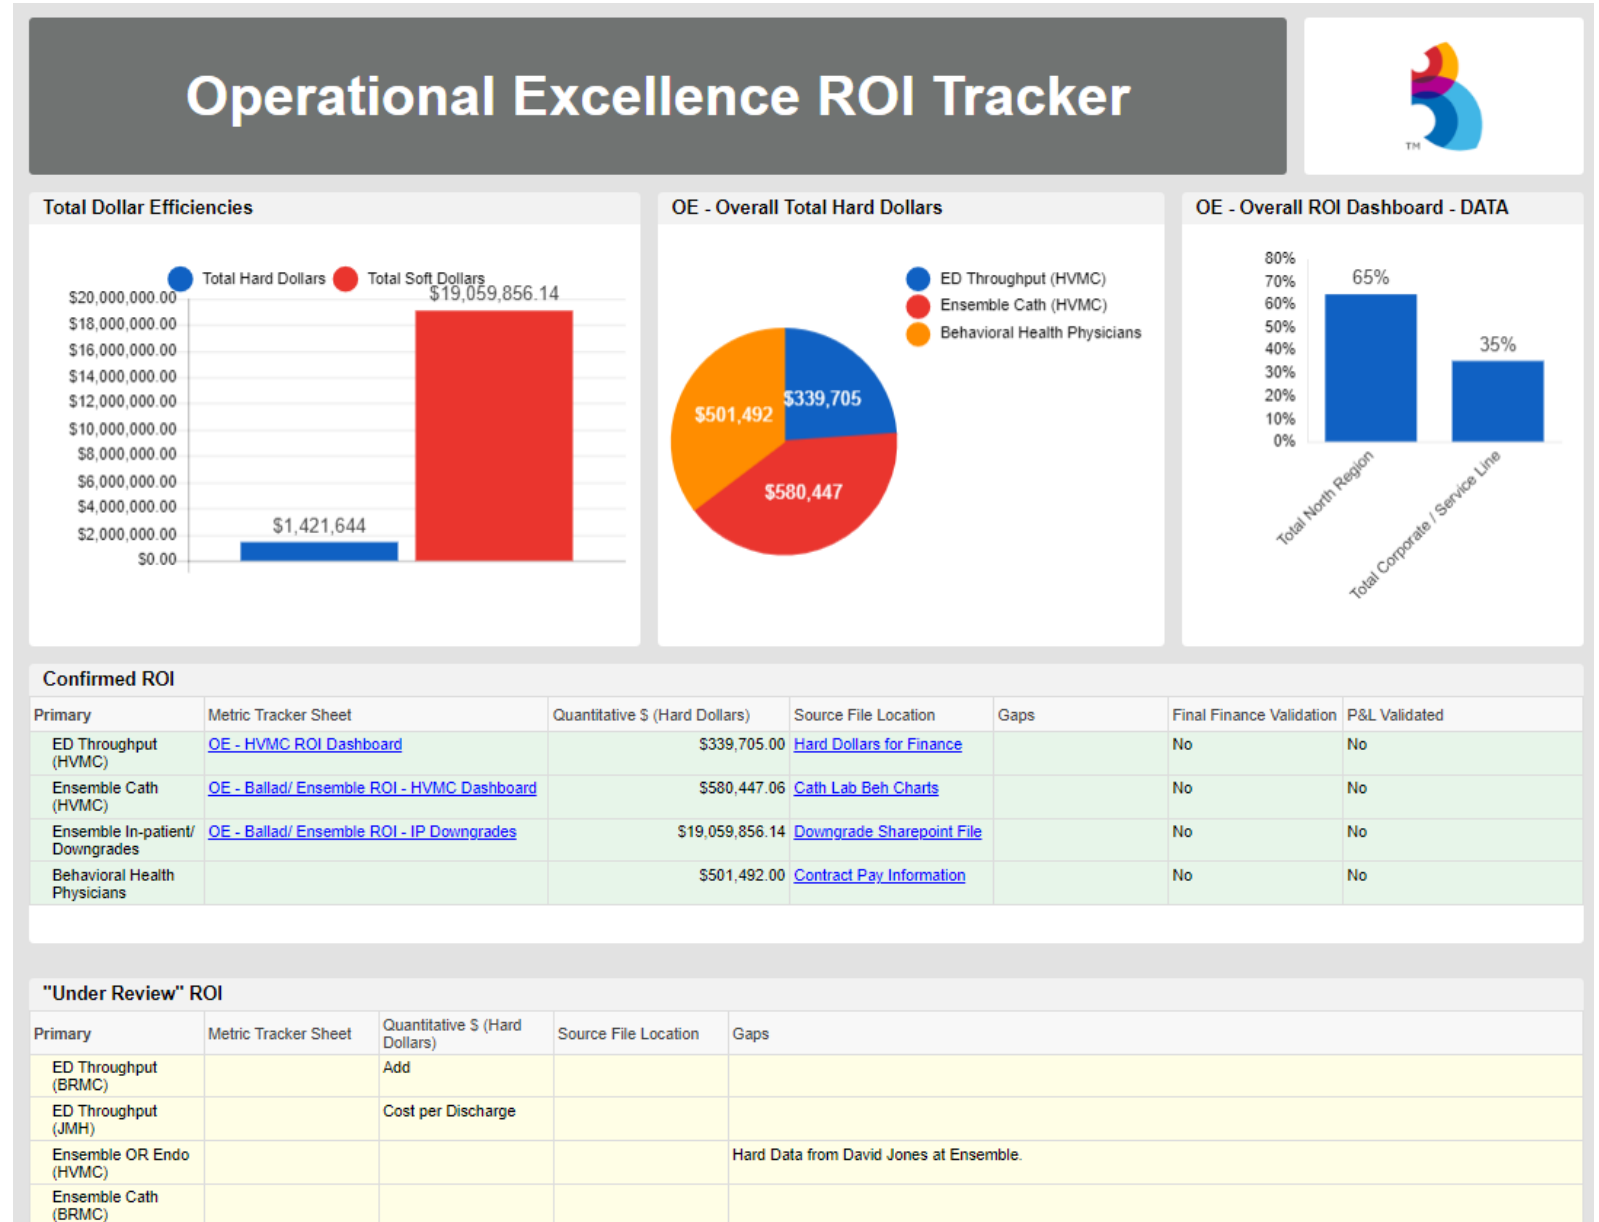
Operational Excellence ROI Tracker

TM

Total Dollar Efficiencies

Total Hard Dollars
Total Soft Dollars

$20,000,000.00
$18,000,000.00
$16,000,000.00
$14,000,000.00
$12,000,000.00
$10,000,000.00
$8,000,000.00
$6,000,000.00
$4,000,000.00
$2,000,000.00
$0.00

$19,059,856.14
$1,421,644

OE - Overall Total Hard Dollars

ED Throughput (HVMC)
Ensemble Cath (HVMC)
Behavioral Health Physicians

$501,492
$339,705
$580,447

OE - Overall ROI Dashboard - DATA

80%
70%
60%
50%
40%
30%
20%
10%
0%

65%
35%

Total North Region
Total Corporate / Service Line

Confirmed ROI

| Primary | Metric Tracker Sheet | Quantitative $ (Hard Dollars) | Source File Location | Gaps | Final Finance Validation | P&L Validated |
|---|---|---|---|---|---|---|
| ED Throughput (HVMC) | OE - HVMC ROI Dashboard | $339,705.00 | Hard Dollars for Finance | | No | No |
| Ensemble Cath (HVMC) | OE - Ballad/ Ensemble ROI - HVMC Dashboard | $580,447.06 | Cath Lab Beh Charts | | No | No |
| Ensemble In-patient/ Downgrades | OE - Ballad/ Ensemble ROI - IP Downgrades | $19,059,856.14 | Downgrade Sharepoint File | | No | No |
| Behavioral Health Physicians | | $501,492.00 | Contract Pay Information | | No | No |

"Under Review" ROI

| Primary | Metric Tracker Sheet | Quantitative $ (Hard Dollars) | Source File Location | Gaps |
|---|---|---|---|---|
| ED Throughput (BRMC) | | Add | | |
| ED Throughput (JMH) | | Cost per Discharge | | |
| Ensemble OR Endo (HVMC) | | | | Hard Data from David Jones at Ensemble. |
| Ensemble Cath (BRMC) | | | | |